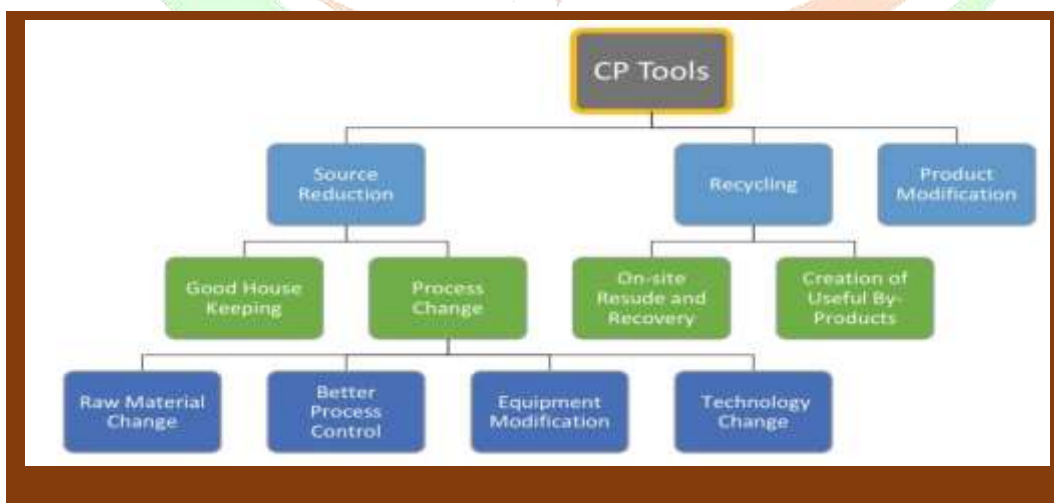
CP Tools

Source Reduction

Recycling

Product Modification

Good House Keeping

Process Change

On-site Resude and Recovery

Creation of Useful By-Products

Raw Material Change

Better Process Control

Equipment Modification

Technology Change